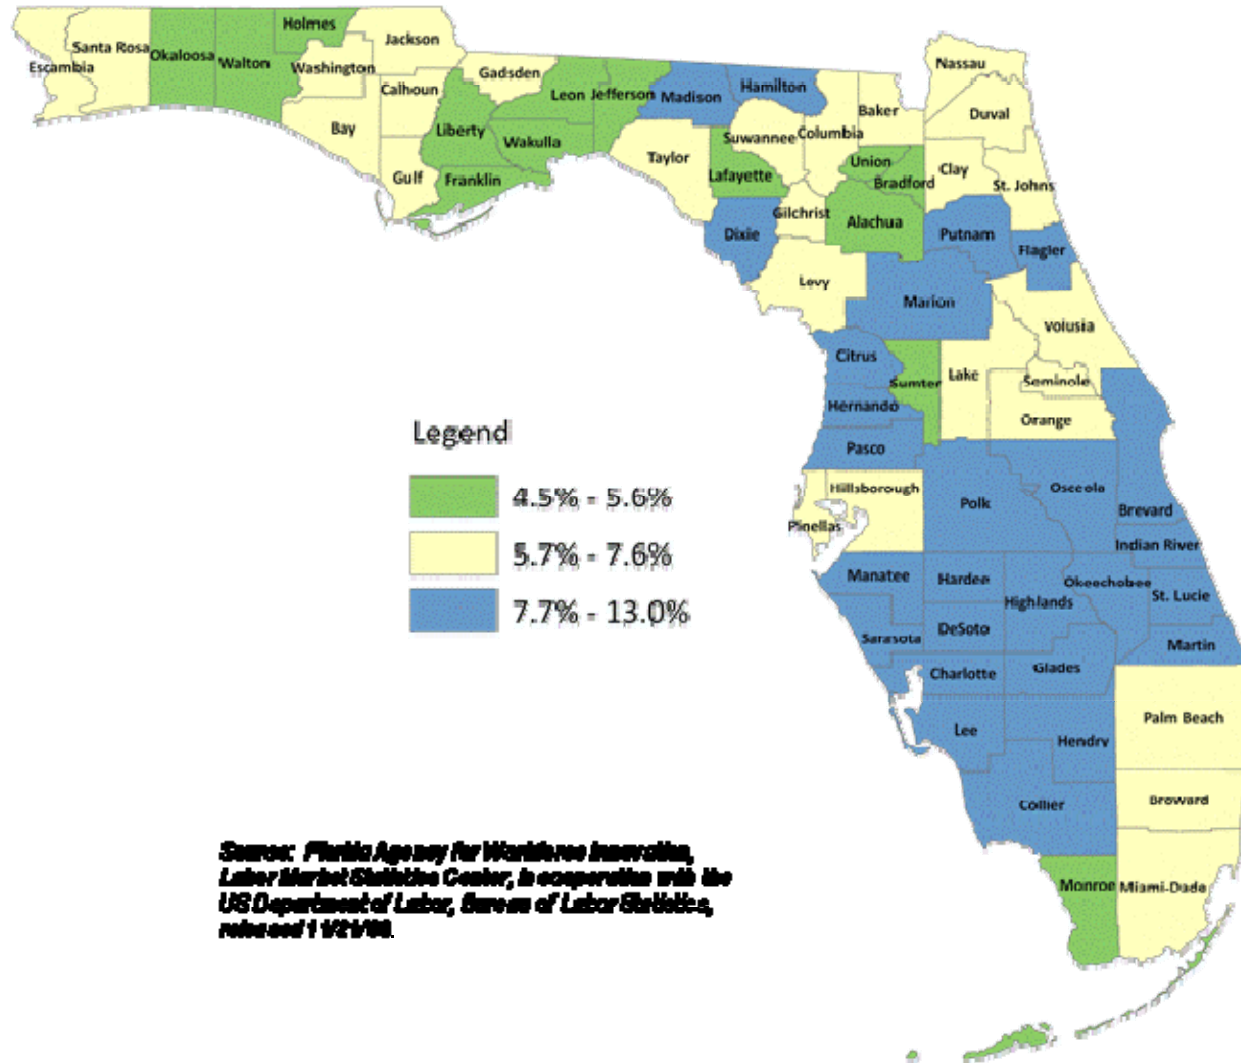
Holmes
Jackson
Santa Rosa
Escambia
Okaloosa
Walton
Washington
Gadsden
Calhoun
Nassau
Hamilton
Leon
Jefferson
Madison
Baker
Bay
Liberty
Duval
Wakulla
Suwannee
Columbia
Taylor
Union
Clay
Gulf
Franklin
Lafayette
Bradford
St. Johns
Gilchrist
Alachua
Dixie
Putnam
Flagler
Levy
Marion
Volusia
Citrus
Lake
Sumter
Seminole
Hernando
Orange
Pasco
Hillsborough
Osceola
Polk
Brevard
Pinellas
Indian River
Manatee
Hardee
Okeechobee
Highlands
St. Lucie
Sarasota
DeSoto
Martin
Charlotte
Glades
Palm Beach
Lee
Hendry
Collier
Broward
Monroe
Miami-Dade

Legend
4.5% - 5.6%
5.7% - 7.6%
7.7% - 13.0%

Source: Florida Agency for Workforce Innovation, Labor Market Statistics Center, in cooperation with the US Department of Labor, Bureau of Labor Statistics, released 1 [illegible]